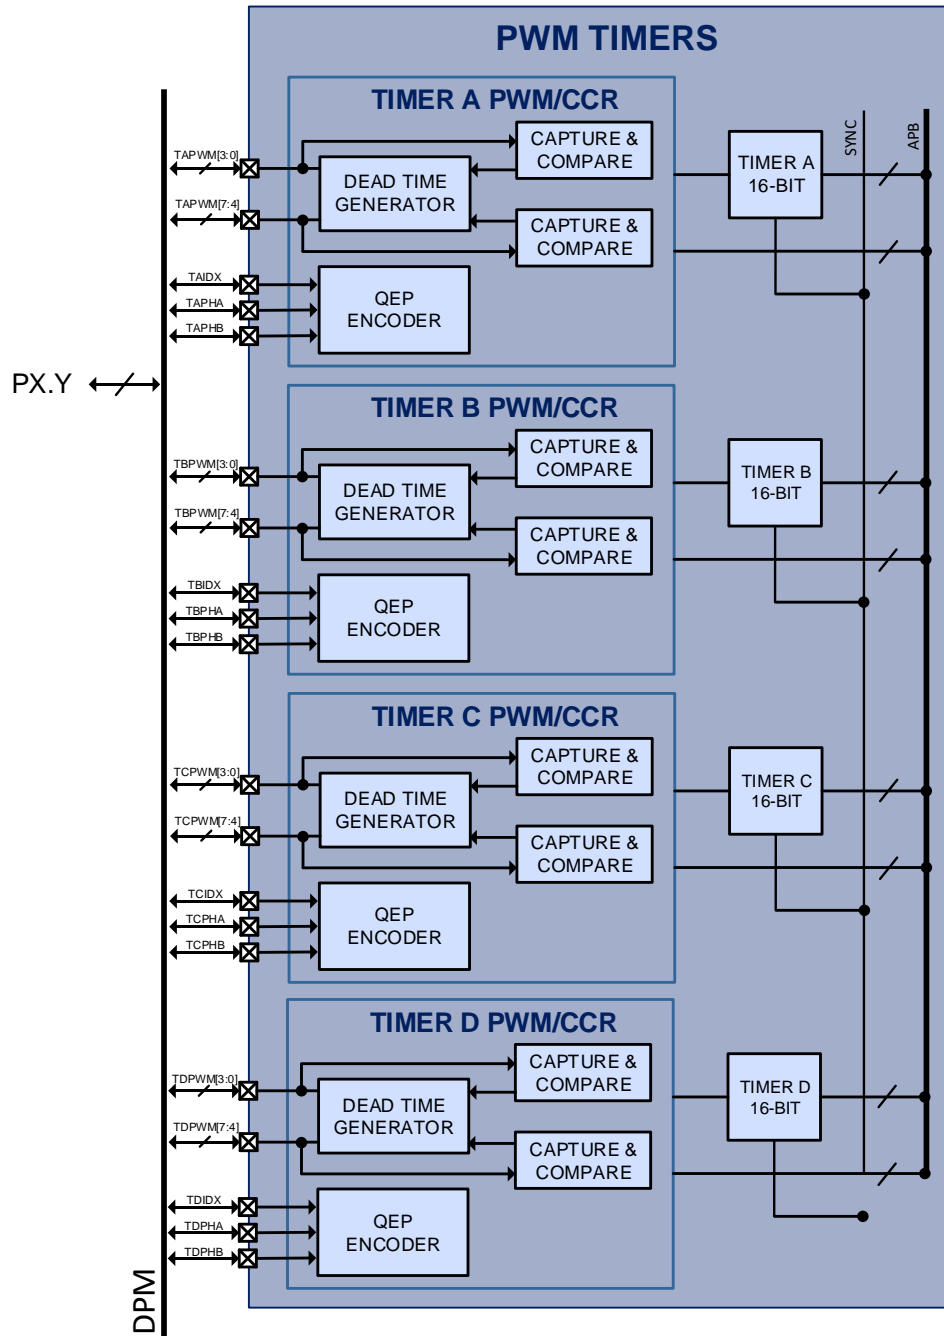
PWM TIMERS

TIMER A PWM/CCR

TAPWM[3:0]
TAPWM[7:4]
TAIDX
TAPHA
TAPHB

CAPTURE & COMPARE
DEAD TIME GENERATOR
CAPTURE & COMPARE
QEP ENCODER

TIMER A 16-BIT

SYNC
APB

PX.Y

TIMER B PWM/CCR

TBPWM[3:0]
TBPWM[7:4]
TBIDX
TBPHA
TBPHB

CAPTURE & COMPARE
DEAD TIME GENERATOR
CAPTURE & COMPARE
QEP ENCODER

TIMER B 16-BIT

TIMER C PWM/CCR

TCPWM[3:0]
TCPWM[7:4]
TCIDX
TCPHA
TCPHB

CAPTURE & COMPARE
DEAD TIME GENERATOR
CAPTURE & COMPARE
QEP ENCODER

TIMER C 16-BIT

TIMER D PWM/CCR

TDPWM[3:0]
TDPWM[7:4]
TDIDX
TDPHA
TDPHB

CAPTURE & COMPARE
DEAD TIME GENERATOR
CAPTURE & COMPARE
QEP ENCODER

TIMER D 16-BIT

DPM